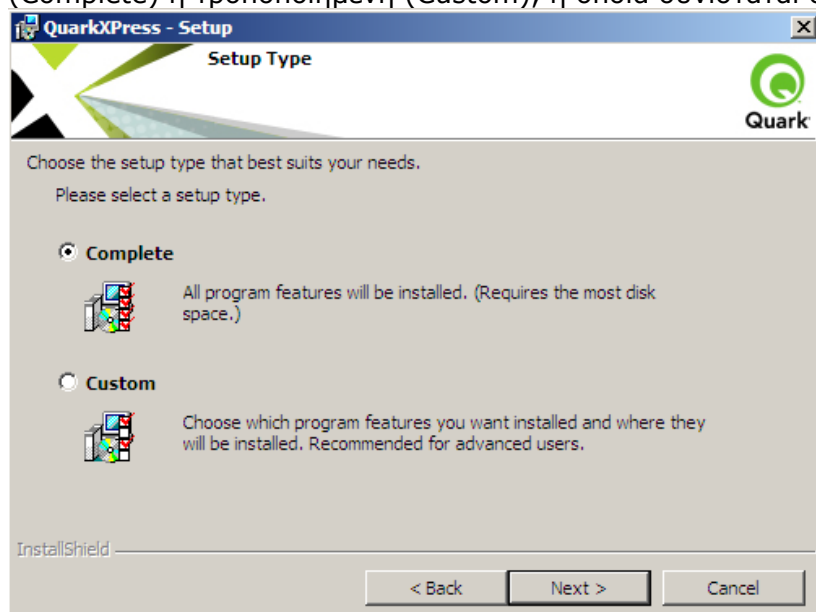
(Complete) ή τροποποιημένη (Custom), η οποία συνίσταται σ

QuarkXPress - Setup

Setup Type

Quark

Choose the setup type that best suits your needs.

Please select a setup type.

Complete

All program features will be installed. (Requires the most disk space.)

Custom

Choose which program features you want installed and where they will be installed. Recommended for advanced users.

InstallShield

< Back

Next >

Cancel